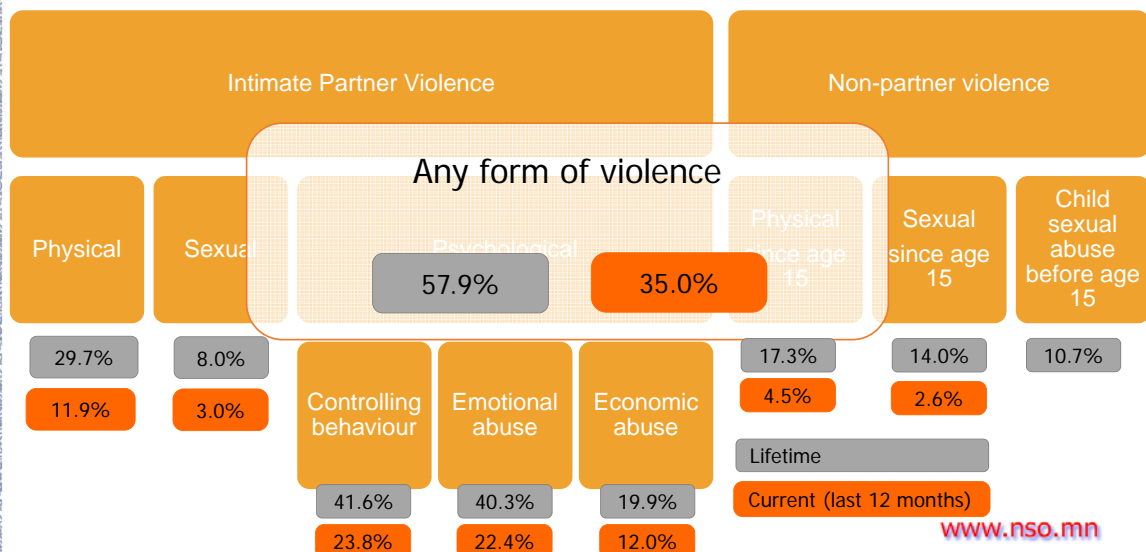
Intimate Partner Violence

Non-partner violence

Any form of violence

57.9%

35.0%

Physical

Sexual

Psychological

Physical since age 15

Sexual since age 15

Child sexual abuse before age 15

29.7%

11.9%

8.0%

3.0%

Controlling behaviour

41.6%

23.8%

Emotional abuse

40.3%

22.4%

Economic abuse

19.9%

12.0%

17.3%

4.5%

14.0%

2.6%

10.7%

Lifetime

Current (last 12 months)

www.nso.mn